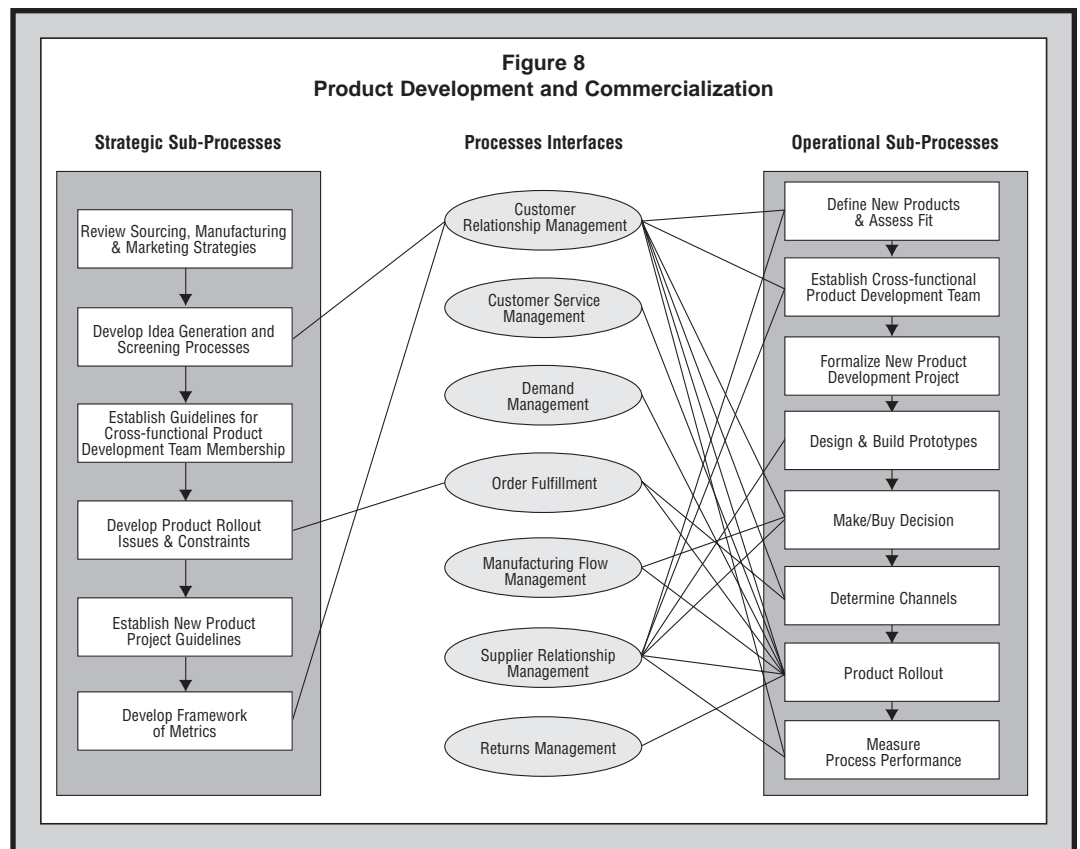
Figure 8
Product Development and Commercialization

Strategic Sub-Processes

Review Sourcing, Manufacturing & Marketing Strategies

Develop Idea Generation and Screening Processes

Establish Guidelines for Cross-functional Product Development Team Membership

Develop Product Rollout Issues & Constraints

Establish New Product Project Guidelines

Develop Framework of Metrics

Processes Interfaces

Customer Relationship Management

Customer Service Management

Demand Management

Order Fulfillment

Manufacturing Flow Management

Supplier Relationship Management

Returns Management

Operational Sub-Processes

Define New Products & Assess Fit

Establish Cross-functional Product Development Team

Formalize New Product Development Project

Design & Build Prototypes

Make/Buy Decision

Determine Channels

Product Rollout

Measure Process Performance